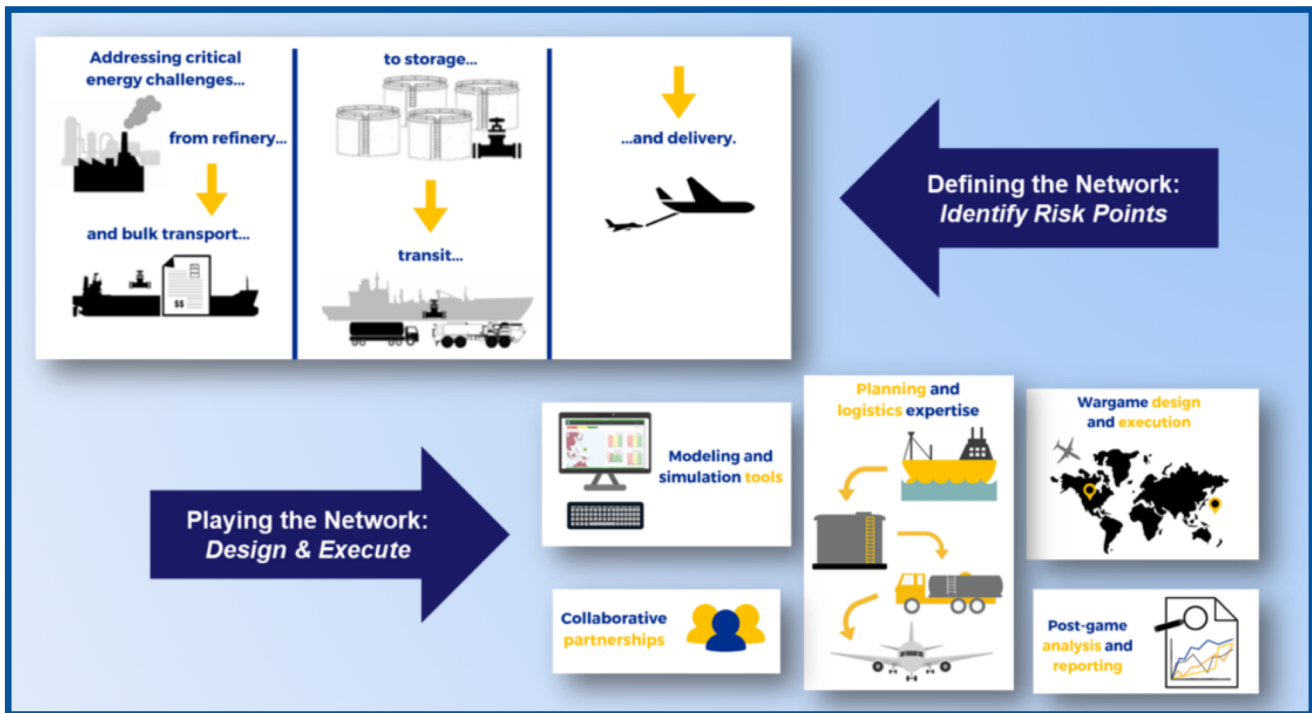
Addressing critical energy challenges...

from refinery...

and bulk transport...

$$

to storage...

transit...

...and delivery.

Defining the Network: *Identify Risk Points*

Playing the Network: *Design & Execute*

Modeling and simulation tools

Collaborative partnerships

Planning and logistics expertise

Wargame design and execution

Post-game analysis and reporting